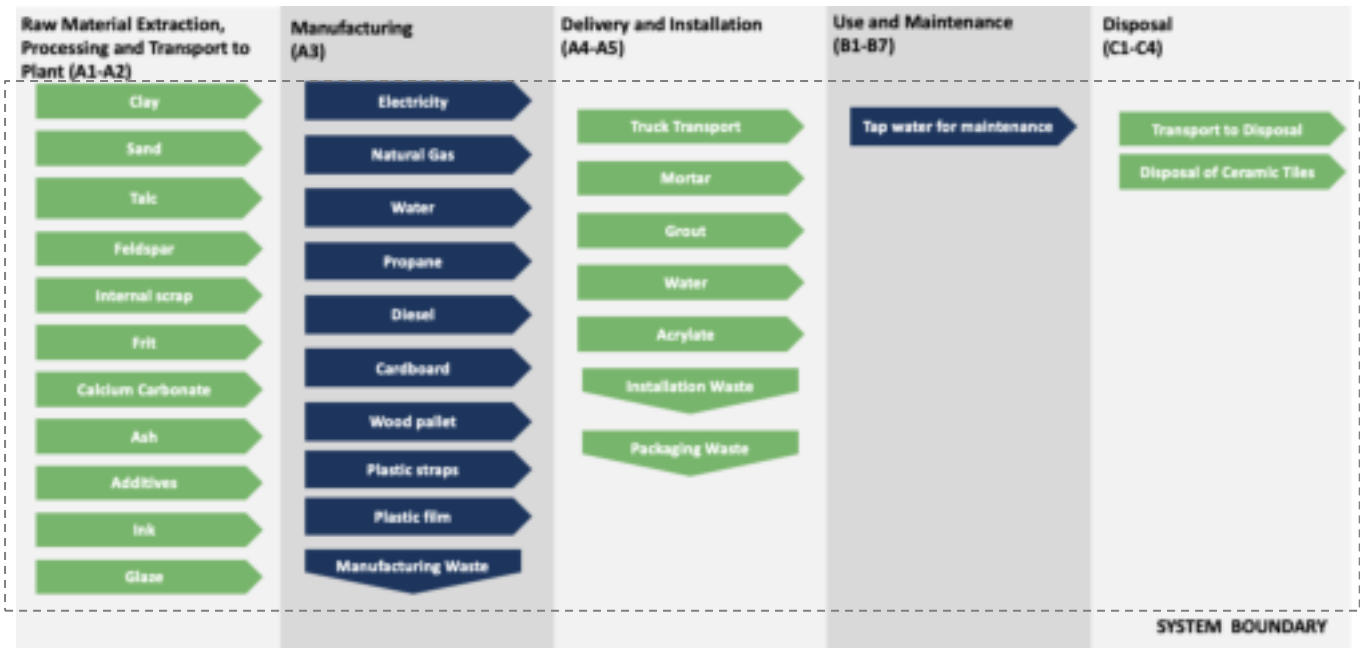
Raw Material Extraction, Processing and Transport to Plant (A1-A2)

Clay

Sand

Talc

Feldspar

Internal scrap

Frit

Calcium Carbonate

Ash

Additives

Ink

Glaze

Manufacturing (A3)

Electricity

Natural Gas

Water

Propane

Diesel

Cardboard

Wood pallet

Plastic straps

Plastic film

Manufacturing Waste

Delivery and Installation (A4-A5)

Truck Transport

Mortar

Grout

Water

Acrylate

Installation Waste

Packaging Waste

Use and Maintenance (B1-B7)

Tap water for maintenance

Disposal (C1-C4)

Transport to Disposal

Disposal of Ceramic Tiles

SYSTEM BOUNDARY